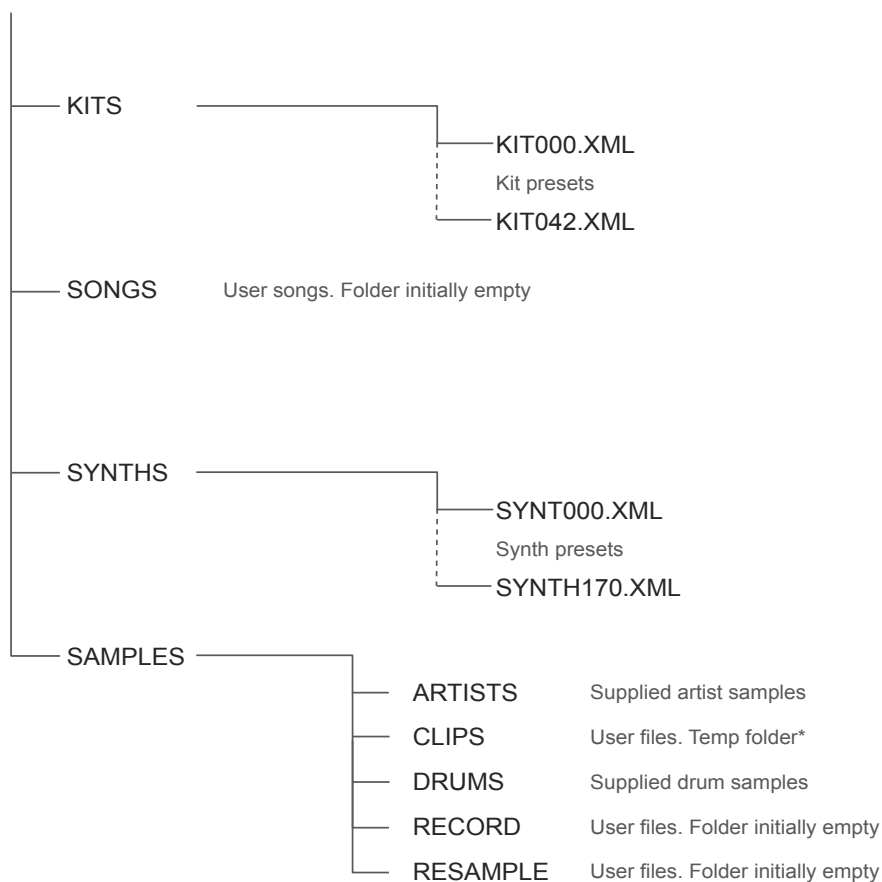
KITS

KIT000.XML

Kit presets

KIT042.XML

SONGS User songs. Folder initially empty

SYNTHS

SYNT000.XML

Synth presets

SYNTH170.XML

SAMPLES

ARTISTS Supplied artist samples

CLIPS User files. Temp folder*

DRUMS Supplied drum samples

RECORD User files. Folder initially empty

RESAMPLE User files. Folder initially empty